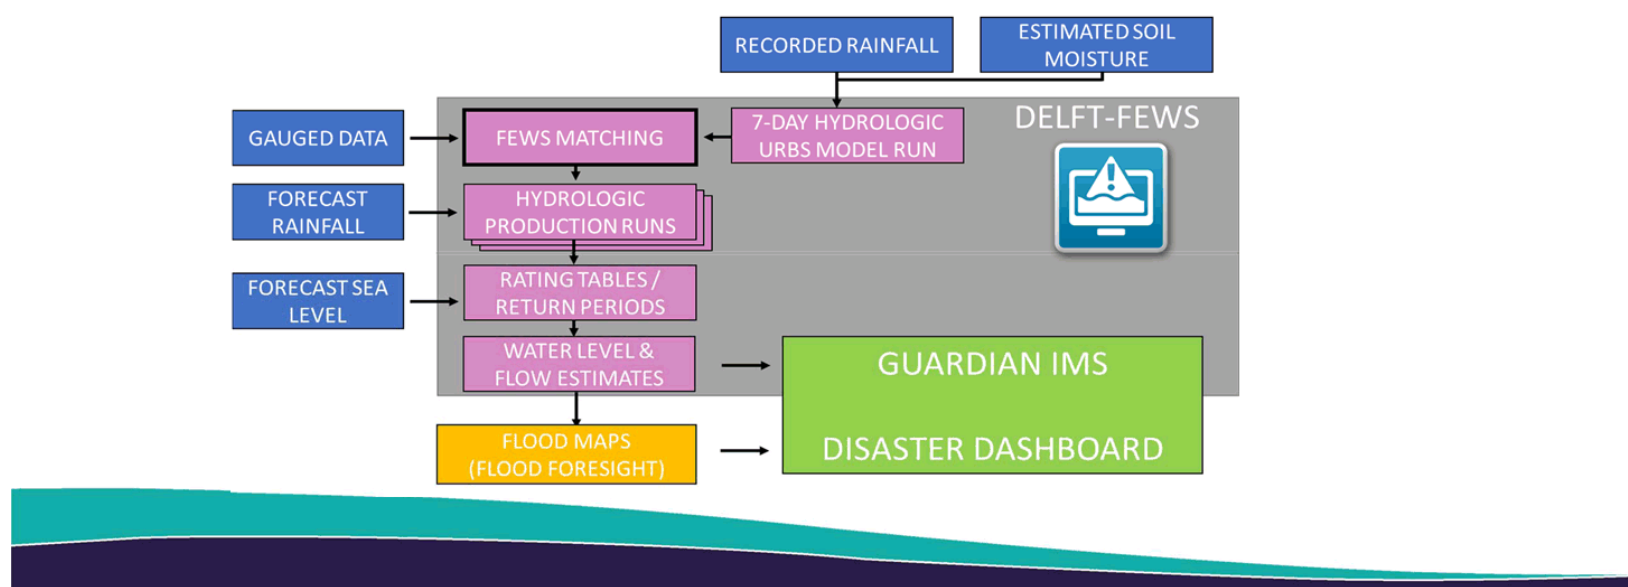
RECORDED RAINFALL

ESTIMATED SOIL MOISTURE

DELFT-FEWS

GAUGED DATA

FEWS MATCHING

7-DAY HYDROLOGIC URBS MODEL RUN

FORECAST RAINFALL

HYDROLOGIC PRODUCTION RUNS

FORECAST SEA LEVEL

RATING TABLES / RETURN PERIODS

WATER LEVEL & FLOW ESTIMATES

GUARDIAN IMS

FLOOD MAPS (FLOOD FORESIGHT)

DISASTER DASHBOARD